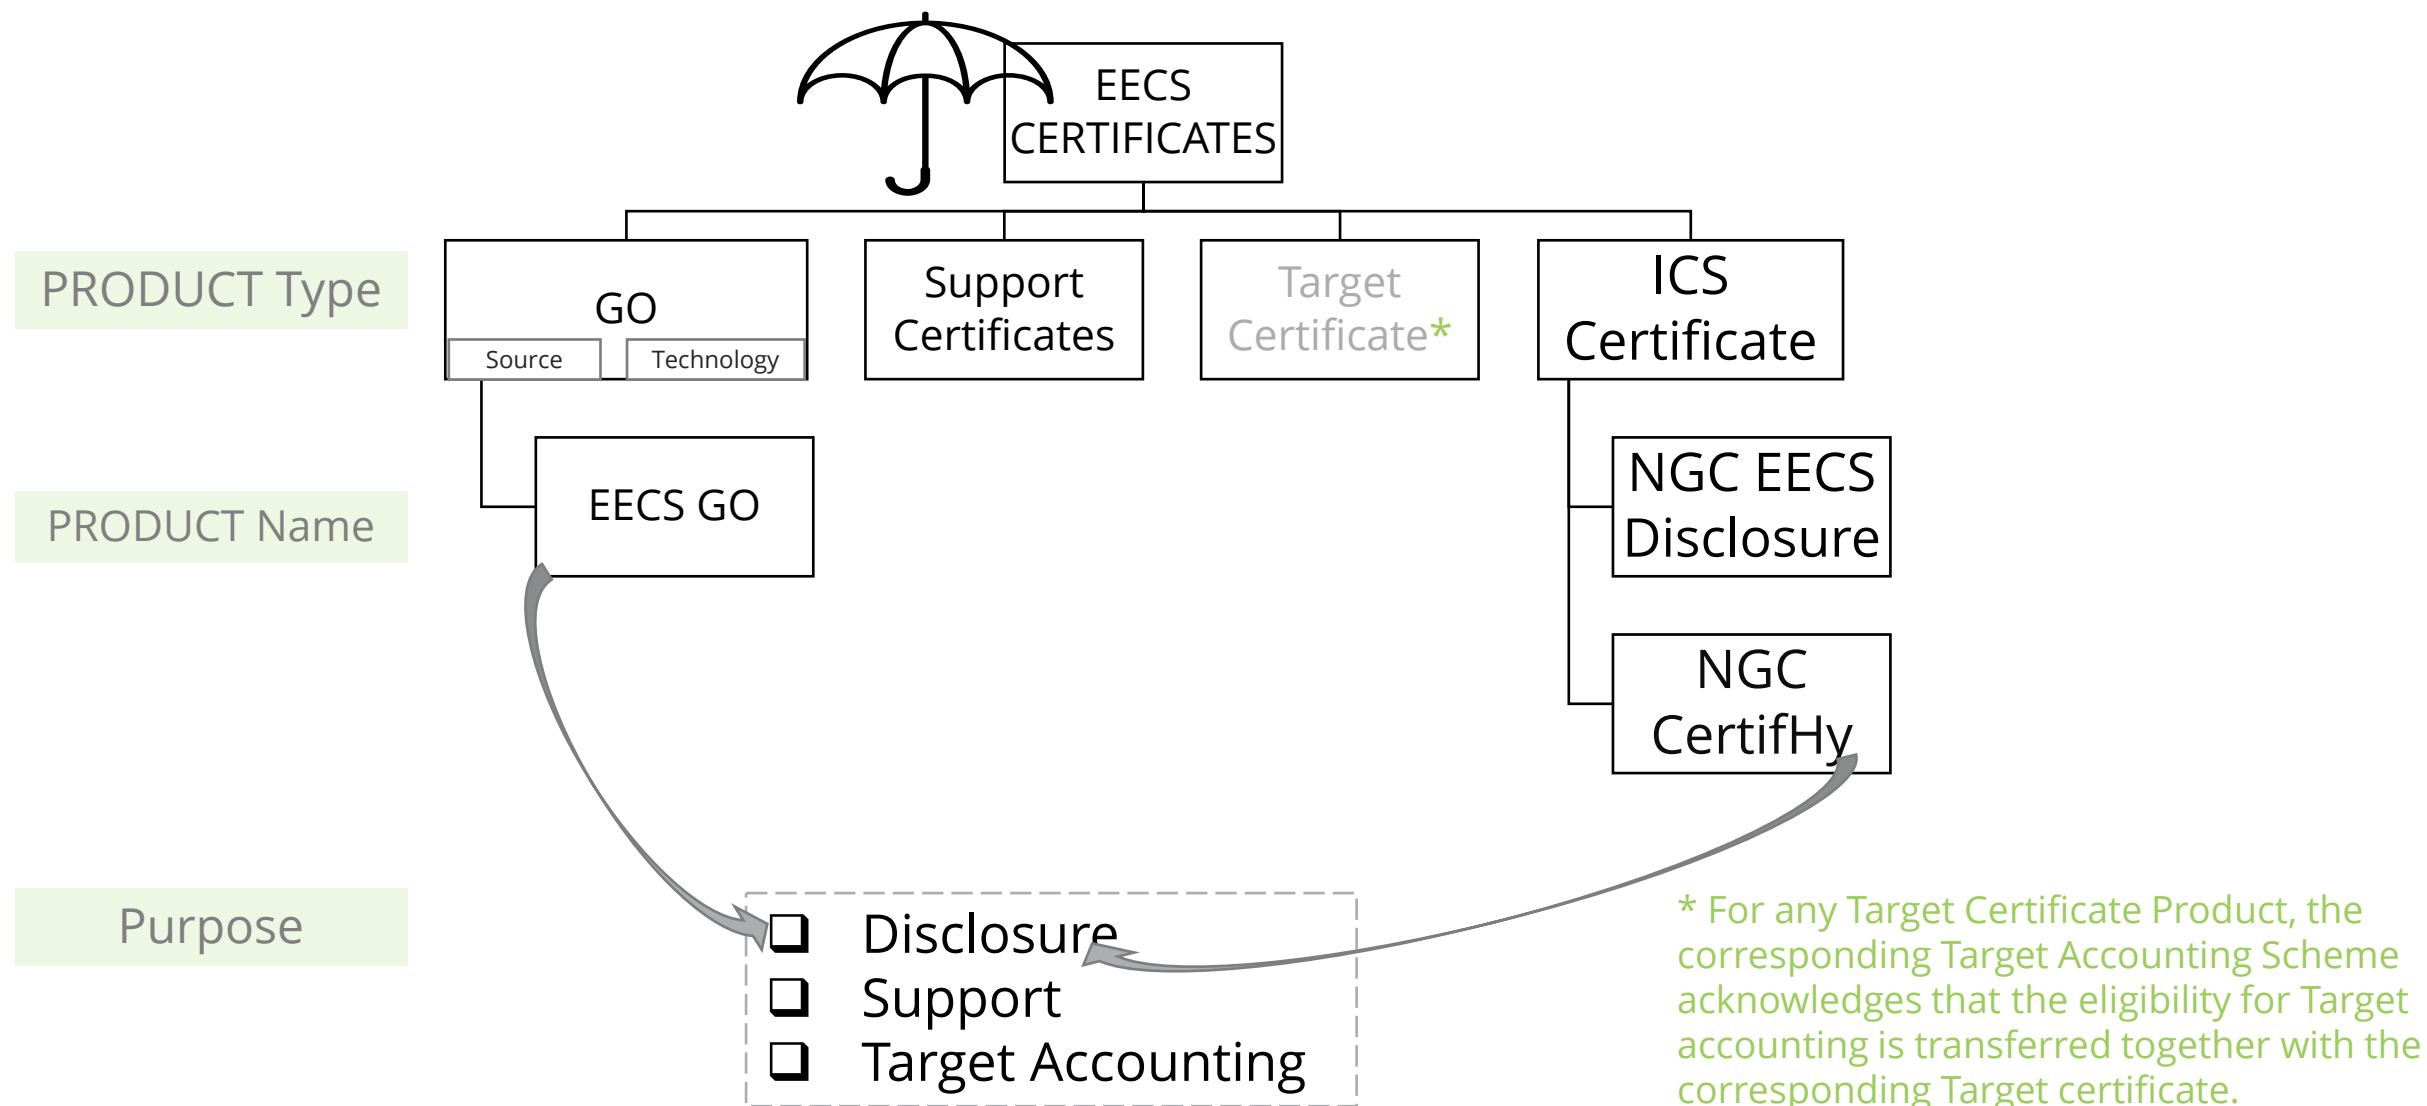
EECS CERTIFICATES

PRODUCT Type

GO
Source
Technology

Support Certificates

Target Certificate*

ICS Certificate

PRODUCT Name

EECS GO

NGC EECS Disclosure

NGC CertifHy

Purpose

❑ Disclosure
❑ Support
❑ Target Accounting

* For any Target Certificate Product, the corresponding Target Accounting Scheme acknowledges that the eligibility for Target accounting is transferred together with the corresponding Target certificate.